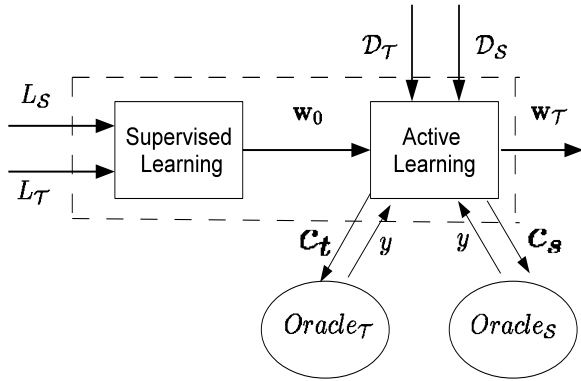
$\mathcal{D}_{\mathcal{T}}$ $\mathcal{D}_{\mathcal{S}}$

$L_{\mathcal{S}}$

$L_{\mathcal{T}}$

Supervised Learning

$\mathbf{w}_0$

Active Learning

$\mathbf{w}_{\mathcal{T}}$

$\boldsymbol{c_t}$ $y$ $y$ $\boldsymbol{c_s}$

$Oracle_{\mathcal{T}}$

$Oracle_{\mathcal{S}}$